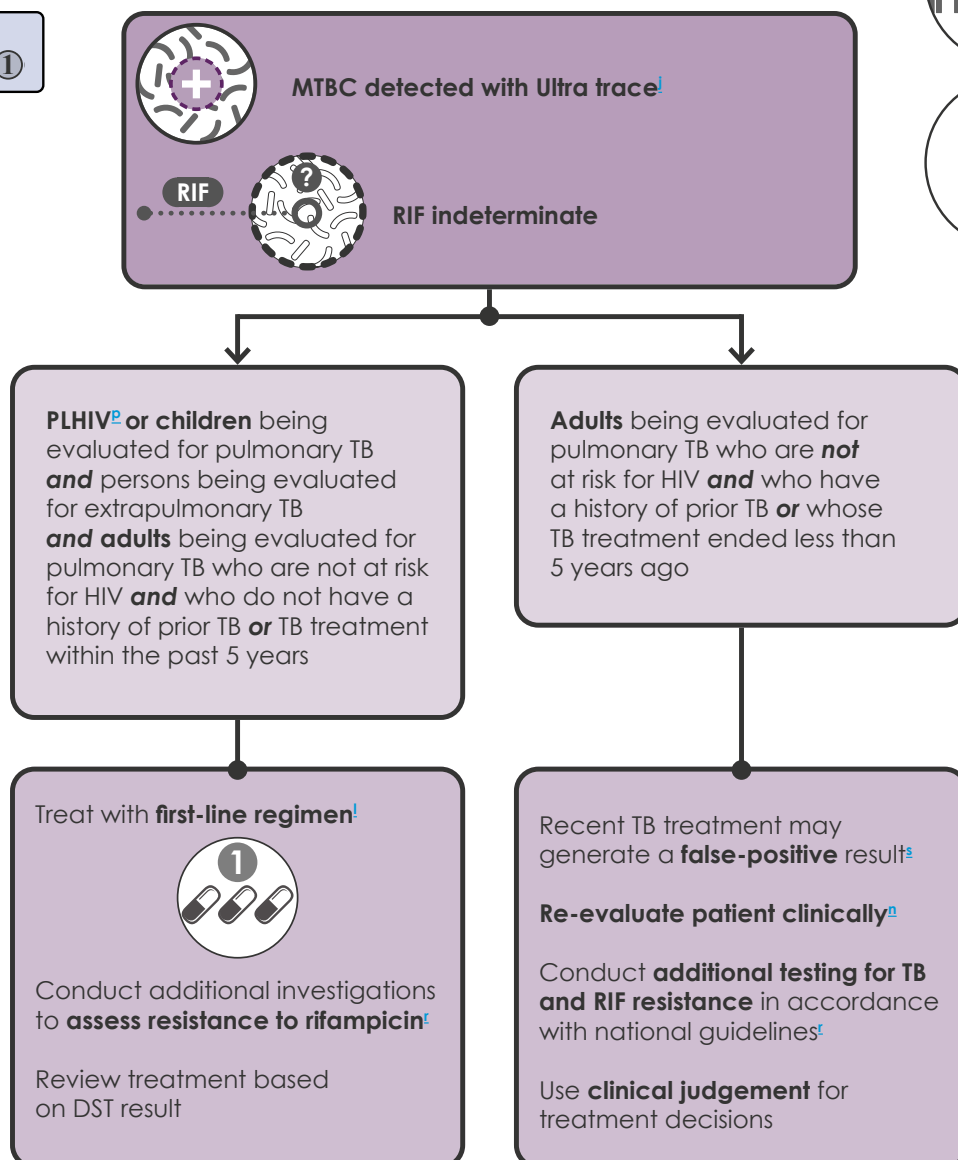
①

MTBC detected with Ultra trace$^{j}$

RIF

?

RIF indeterminate

**PLHIV**$^{p}$ **or children** being evaluated for pulmonary TB ***and*** persons being evaluated for extrapulmonary TB ***and* adults** being evaluated for pulmonary TB who are not at risk for HIV ***and*** who do not have a history of prior TB ***or*** TB treatment within the past 5 years

**Adults** being evaluated for pulmonary TB who are ***not*** at risk for HIV ***and*** who have a history of prior TB ***or*** whose TB treatment ended less than 5 years ago

Treat with **first-line regimen**$^{l}$

1

Conduct additional investigations to **assess resistance to rifampicin**$^{r}$

Review treatment based on DST result

Recent TB treatment may generate a **false-positive** result$^{s}$

**Re-evaluate patient clinically**$^{n}$

Conduct **additional testing for TB and RIF resistance** in accordance with national guidelines$^{r}$

Use **clinical judgement** for treatment decisions